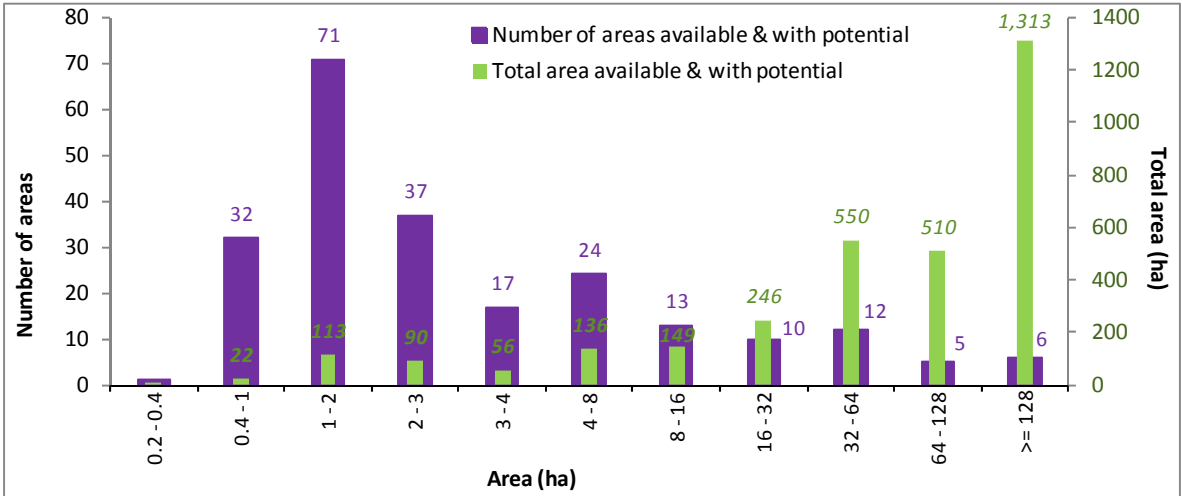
Number of areas available & with potential
Total area available & with potential

Number of areas
80
70
60
50
40
30
20
10
0

Total area (ha)
1400
1200
1000
800
600
400
200
0

32
22
71
113
37
90
17
56
24
136
13
149
246
10
550
12
510
5
1,313
6

0.2 - 0.4
0.4 - 1
1 - 2
2 - 3
3 - 4
4 - 8
8 - 16
16 - 32
32 - 64
64 - 128
>= 128

Area (ha)